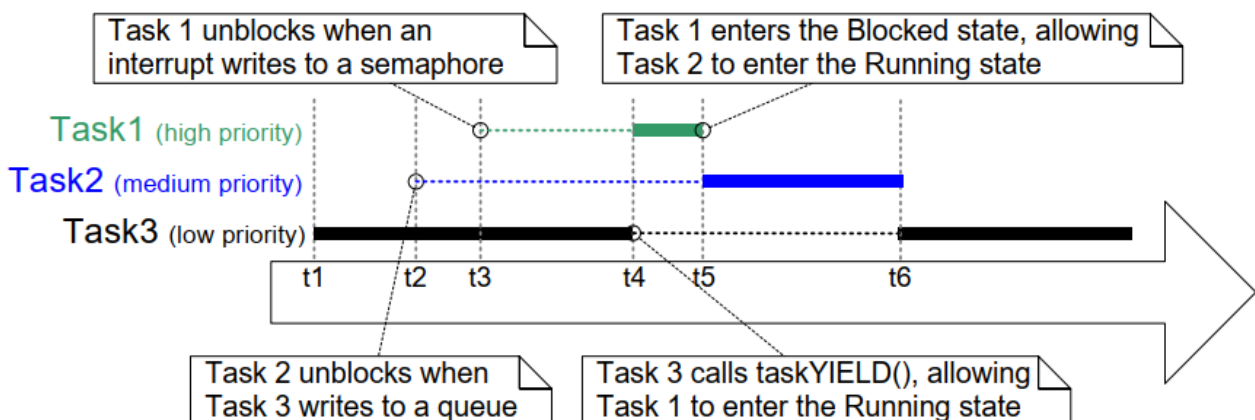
Task 1 unblocks when an interrupt writes to a semaphore

Task 1 enters the Blocked state, allowing Task 2 to enter the Running state

Task1 (high priority)

Task2 (medium priority)

Task3 (low priority)

t1 t2 t3 t4 t5 t6

Task 2 unblocks when Task 3 writes to a queue

Task 3 calls taskYIELD(), allowing Task 1 to enter the Running state